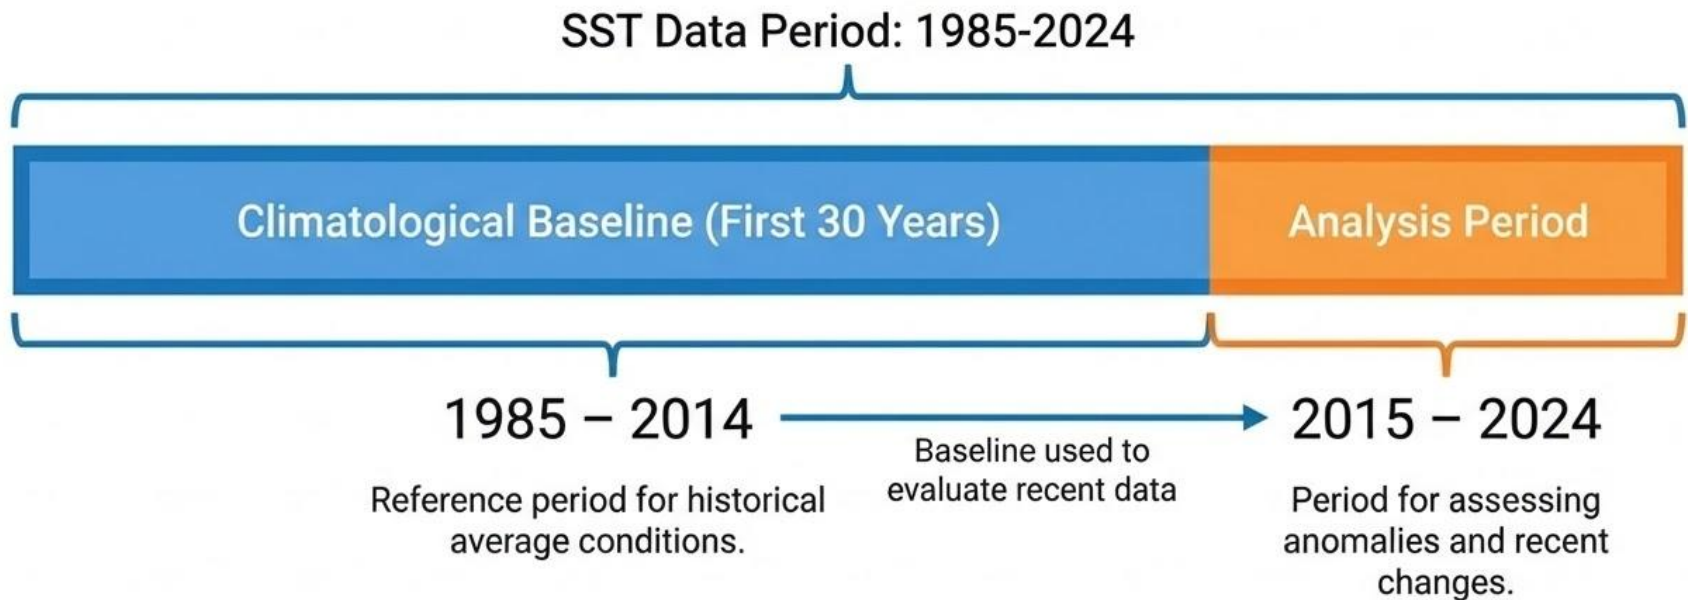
SST Data Period: 1985-2024

Climatological Baseline (First 30 Years)

Analysis Period

1985 – 2014

Reference period for historical average conditions.

Baseline used to evaluate recent data

2015 – 2024

Period for assessing anomalies and recent changes.